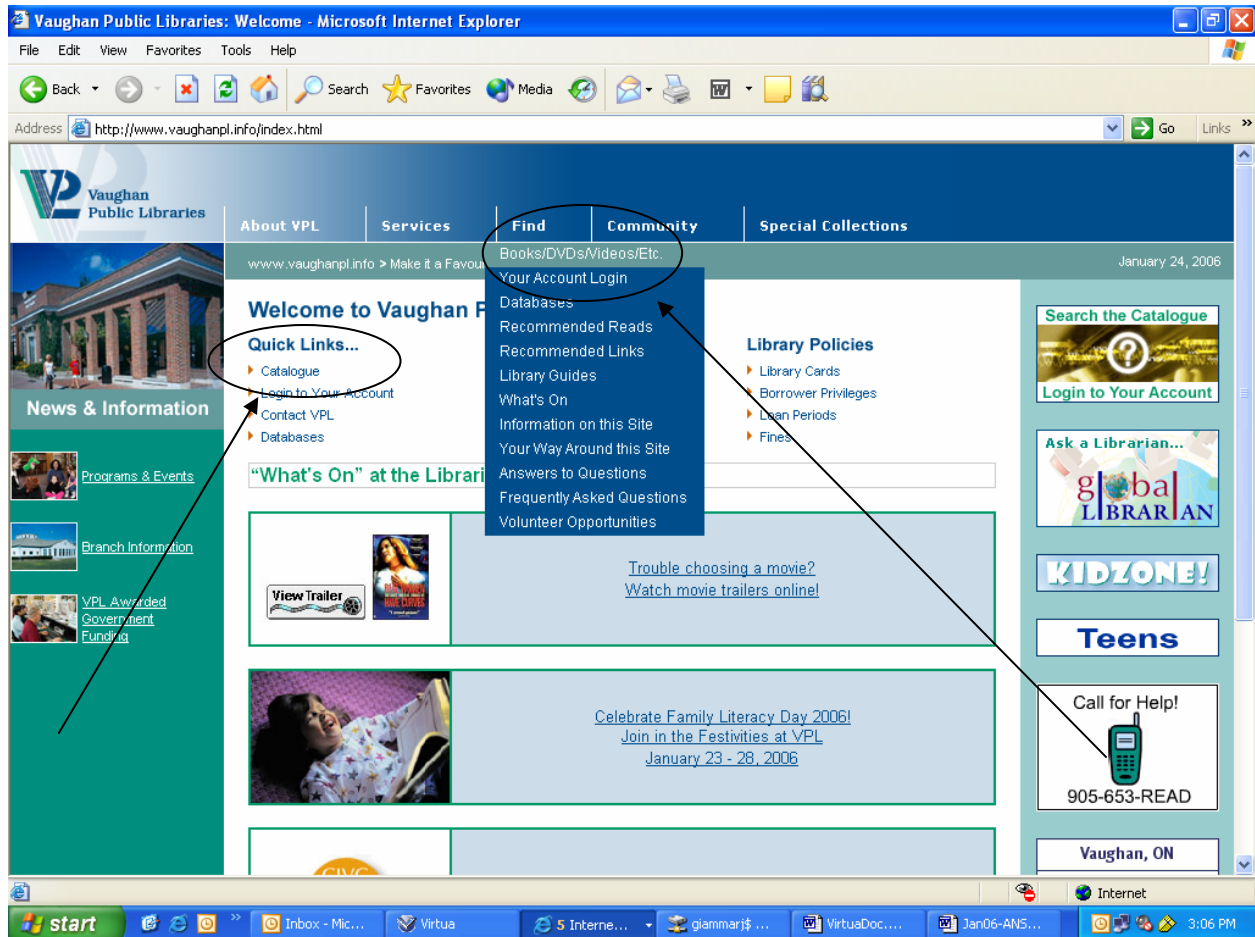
Vaughan Public Libraries: Welcome - Microsoft Internet Explorer

File Edit View Favorites Tools Help

Back Search Favorites Media

Address http://www.vaughanpl.info/index.html Go Links

Vaughan Public Libraries

About VPL | Services | Find | Community | Special Collections

www.vaughanpl.info > Make it a Favou

January 24, 2006

Books/DVDs/Videos/Etc.
Your Account Login
Databases
Recommended Reads
Recommended Links
Library Guides
What's On
Information on this Site
Your Way Around this Site
Answers to Questions
Frequently Asked Questions
Volunteer Opportunities

News & Information

Programs & Events

Branch Information

VPL Awarded Government Funding

Welcome to Vaughan P

Quick Links...
Catalogue
Login to Your Account
Contact VPL
Databases

Library Policies
Library Cards
Borrower Privileges
Loan Periods
Fines

"What's On" at the Librari

View Trailer

Trouble choosing a movie?
Watch movie trailers online!

Celebrate Family Literacy Day 2006!
Join in the Festivities at VPL
January 23 - 28, 2006

Search the Catalogue
Login to Your Account

Ask a Librarian...
global LIBRARIAN

KIDZONE!

Teens

Call for Help!
905-653-READ

Vaughan, ON

Internet

start | Inbox - Mic... | Virtua | 5 Interne... | giammarj$ ... | VirtuaDoc.... | Jan06-ANS... | 3:06 PM